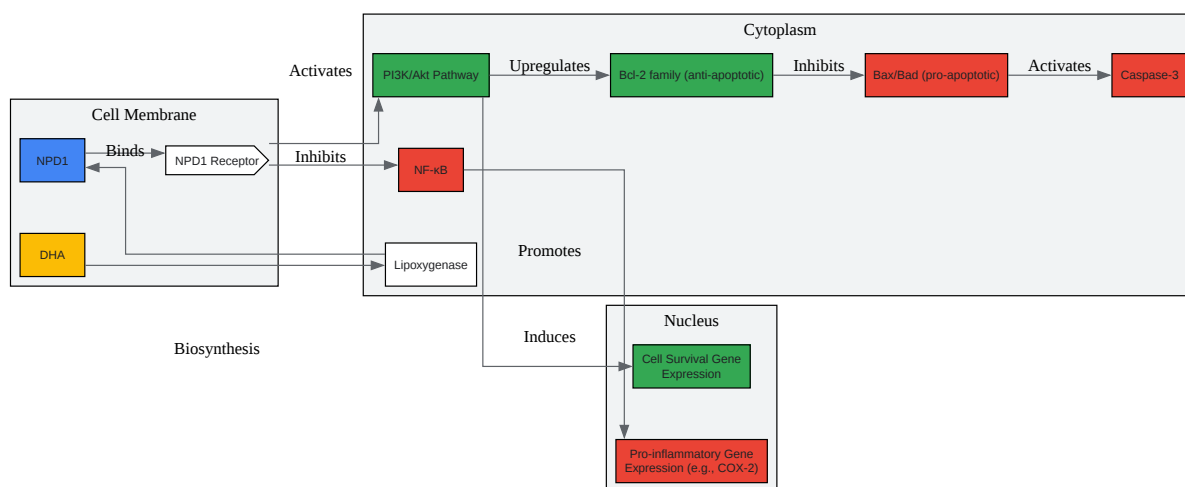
Cytoplasm

Activates

PI3K/Akt Pathway

Upregulates

Bcl-2 family (anti-apoptotic)

Inhibits

Bax/Bad (pro-apoptotic)

Activates

Caspase-3

Cell Membrane

NPD1

Binds

NPD1 Receptor

Inhibits

NF-κB

DHA

Lipoxygenase

Promotes

Nucleus

Induces

Biosynthesis

Cell Survival Gene Expression

Pro-inflammatory Gene Expression (e.g., COX-2)